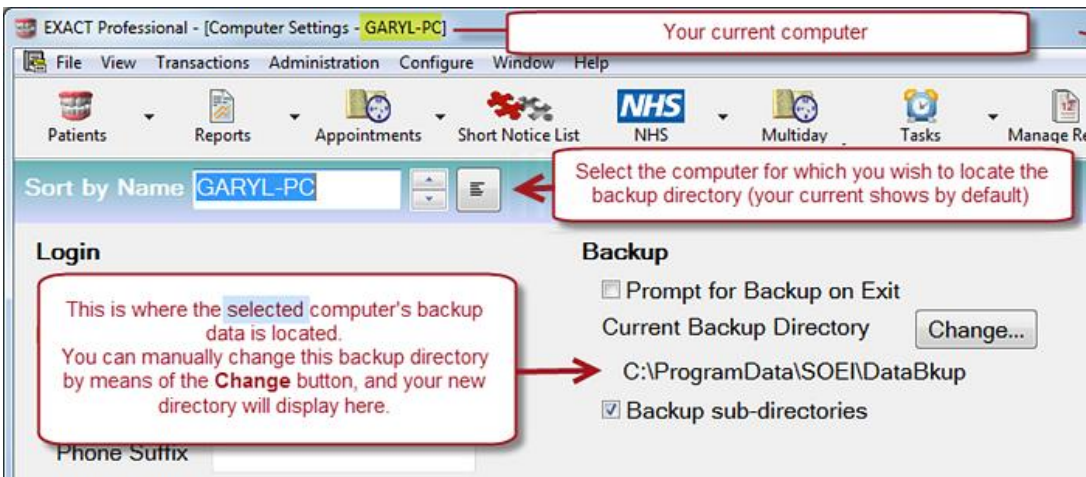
EXACT Professional - [Computer Settings - GARYL-PC]

Your current computer

File View Transactions Administration Configure Window Help

Patients Reports Appointments Short Notice List NHS NHS Multiday Tasks Manage Re

Sort by Name GARYL-PC

Select the computer for which you wish to locate the backup directory (your current shows by default)

Login

Backup

This is where the selected computer's backup data is located.
You can manually change this backup directory by means of the **Change** button, and your new directory will display here.

Prompt for Backup on Exit

Current Backup Directory

Change...

C:\ProgramData\SOEI\DataBkup

Backup sub-directories

Phone Suffix